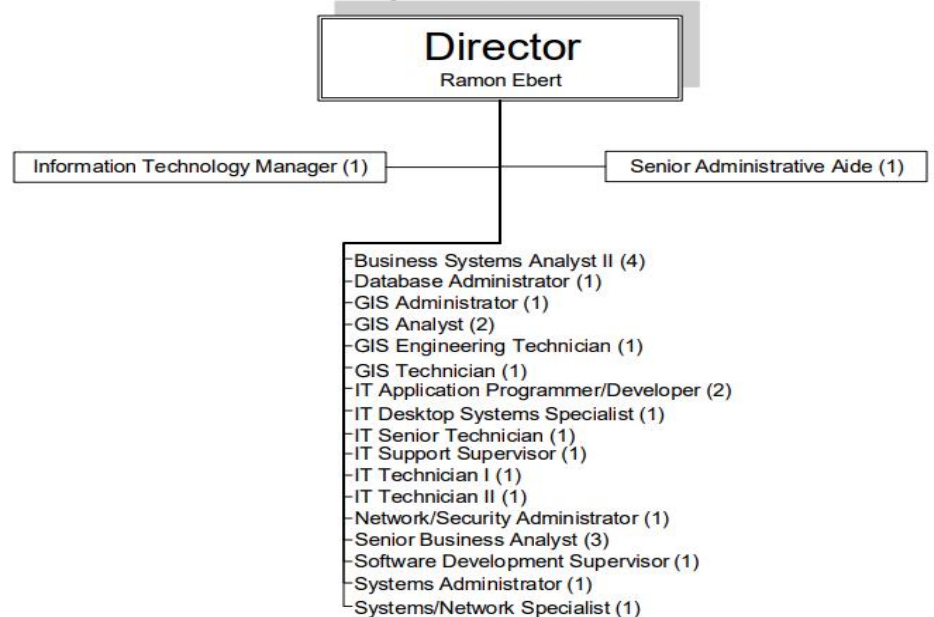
Director
Ramon Ebert

Information Technology Manager (1)

Senior Administrative Aide (1)

Business Systems Analyst II (4)
Database Administrator (1)
GIS Administrator (1)
GIS Analyst (2)
GIS Engineering Technician (1)
GIS Technician (1)
IT Application Programmer/Developer (2)
IT Desktop Systems Specialist (1)
IT Senior Technician (1)
IT Support Supervisor (1)
IT Technician I (1)
IT Technician II (1)
Network/Security Administrator (1)
Senior Business Analyst (3)
Software Development Supervisor (1)
Systems Administrator (1)
Systems/Network Specialist (1)